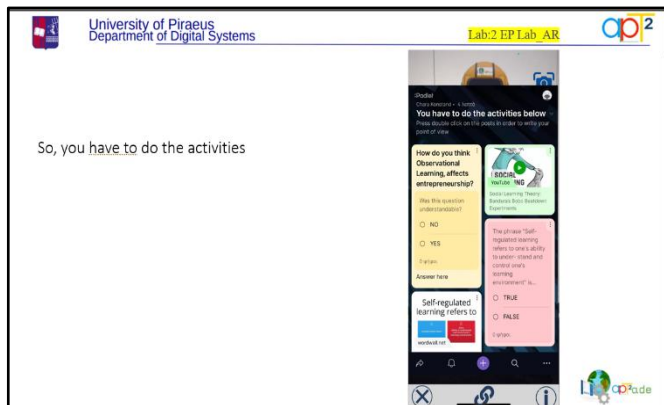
University of Piraeus
Department of Digital Systems

Lab:2 EP Lab_AR

ap$^2$

So, you have to do the activities

Padlet
Chara Konstanti • 4 months
You have to do the activities below
Press double click on the posts in order to write your point of view

How do you think Observational Learning, affects entrepreneurship?

Was this question understandable?

NO

YES

0 votes

Answer here

SOCIAL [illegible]NG
YouTube

Social Learning Theory Bandura Bobo Doll Experiments

The phrase "Self-regulated learning refers to one's ability to under-stand and control one's learning environment" is...

TRUE

FALSE

0 votes

Self-regulated learning refers to

wordwall.net

ap$^2$ade